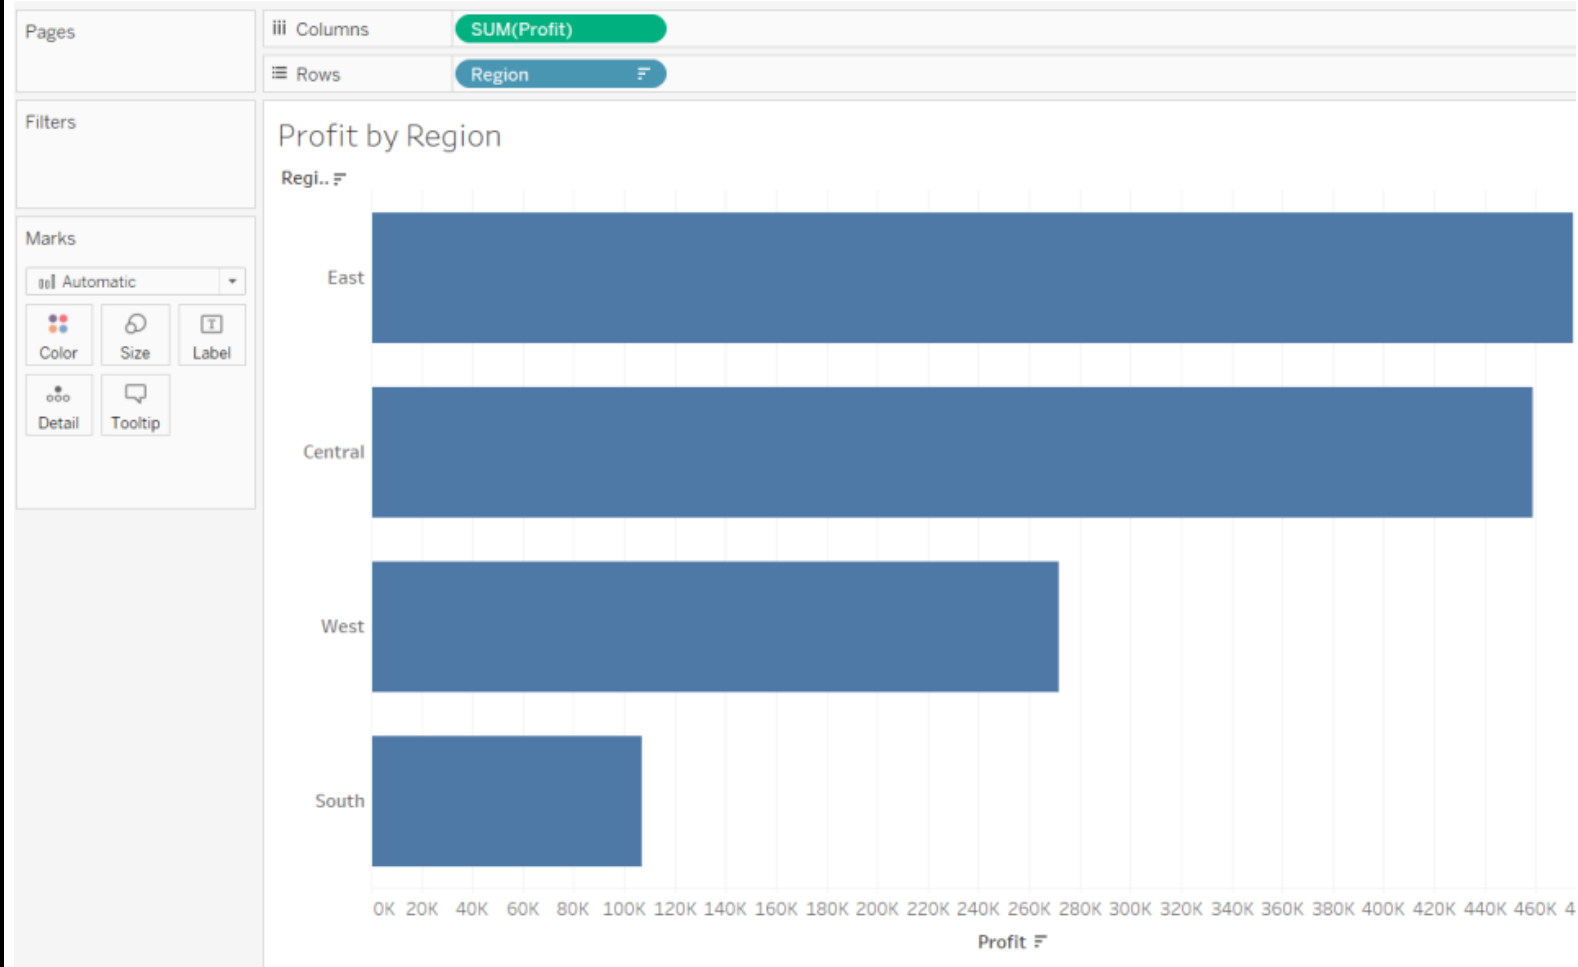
Pages

Columns SUM(Profit)

Rows Region

Filters

Marks

Automatic

Color Size Label

Detail Tooltip

Profit by Region

Regi..

East

Central

West

South

0K 20K 40K 60K 80K 100K 120K 140K 160K 180K 200K 220K 240K 260K 280K 300K 320K 340K 360K 380K 400K 420K 440K 460K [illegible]

Profit